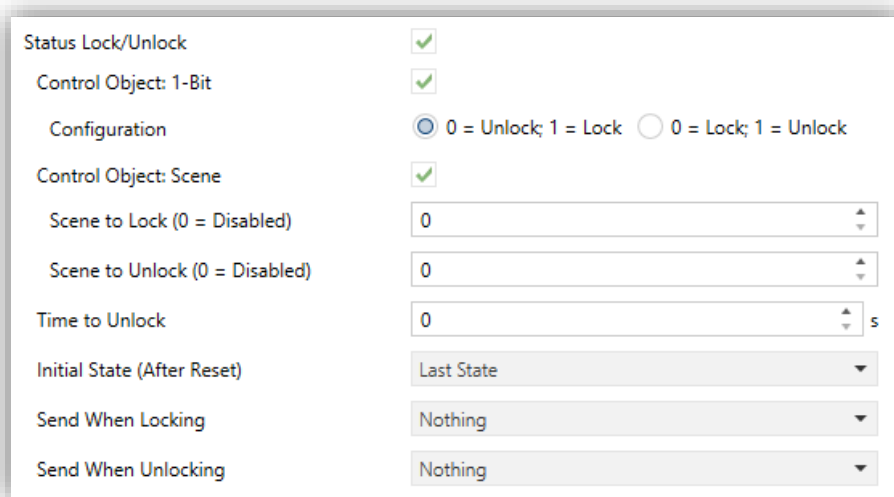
Status Lock/Unlock

Control Object: 1-Bit

Configuration
0 = Unlock; 1 = Lock
0 = Lock; 1 = Unlock

Control Object: Scene

Scene to Lock (0 = Disabled)
0

Scene to Unlock (0 = Disabled)
0

Time to Unlock
0
s

Initial State (After Reset)
Last State

Send When Locking
Nothing

Send When Unlocking
Nothing